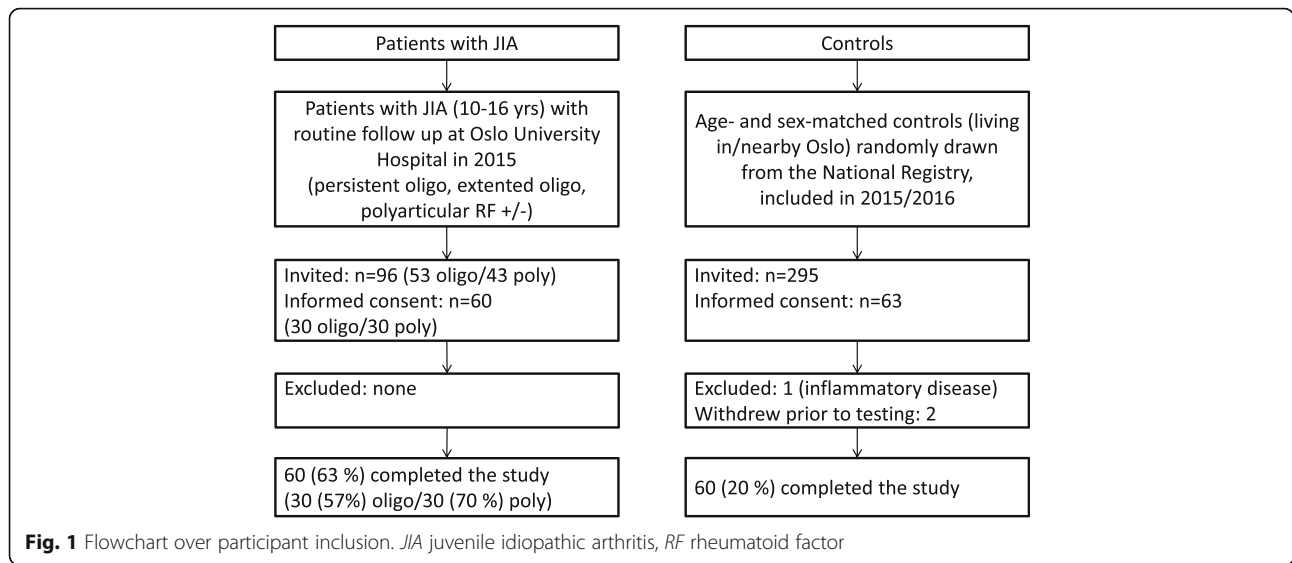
Patients with JIA

Patients with JIA (10-16 yrs) with routine follow up at Oslo University Hospital in 2015 (persistent oligo, extented oligo, polyarticular RF +/-)

Invited: n=96 (53 oligo/43 poly)
Informed consent: n=60 (30 oligo/30 poly)

Excluded: none

60 (63 %) completed the study (30 (57%) oligo/30 (70 %) poly)

Controls

Age- and sex-matched controls (living in/nearby Oslo) randomly drawn from the National Registry, included in 2015/2016

Invited: n=295
Informed consent: n=63

Excluded: 1 (inflammatory disease)
Withdrew prior to testing: 2

60 (20 %) completed the study

**Fig. 1** Flowchart over participant inclusion. *JIA* juvenile idiopathic arthritis, *RF* rheumatoid factor